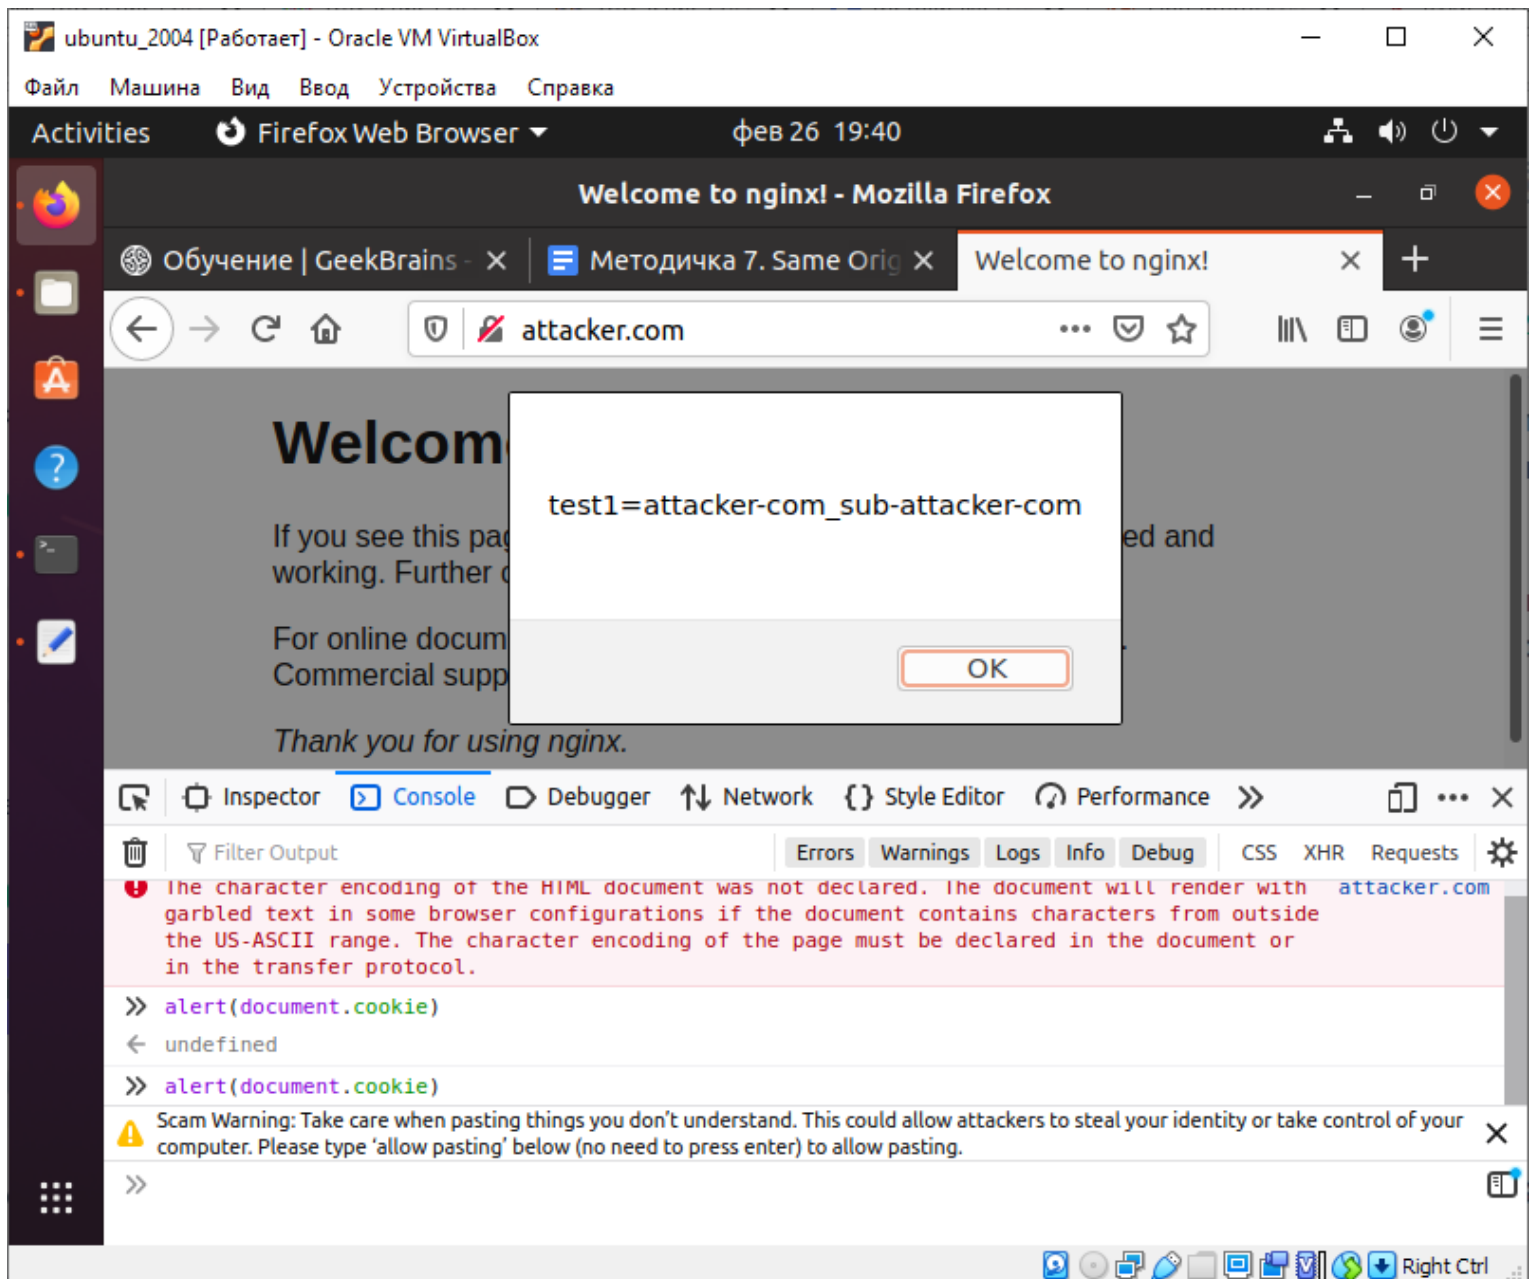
ubuntu_2004 [Работает] - Oracle VM VirtualBox

Файл Машина Вид Ввод Устройства Справка

Activities Firefox Web Browser фев 26 19:40

Welcome to nginx! - Mozilla Firefox

Обучение | GeekBrains - ✕ Методичка 7. Same Orig ✕ Welcome to nginx! ✕ +

attacker.com

Welcom

If you see this pa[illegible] ed and working. Further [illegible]

For online docum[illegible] Commercial supp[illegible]

Thank you for using nginx.

test1=attacker-com_sub-attacker-com

OK

Inspector Console Debugger Network Style Editor Performance

Filter Output Errors Warnings Logs Info Debug CSS XHR Requests

The character encoding of the HTML document was not declared. The document will render with garbled text in some browser configurations if the document contains characters from outside the US-ASCII range. The character encoding of the page must be declared in the document or in the transfer protocol. attacker.com

» alert(document.cookie)

← undefined

» alert(document.cookie)

Scam Warning: Take care when pasting things you don’t understand. This could allow attackers to steal your identity or take control of your computer. Please type ‘allow pasting’ below (no need to press enter) to allow pasting.

»

Right Ctrl